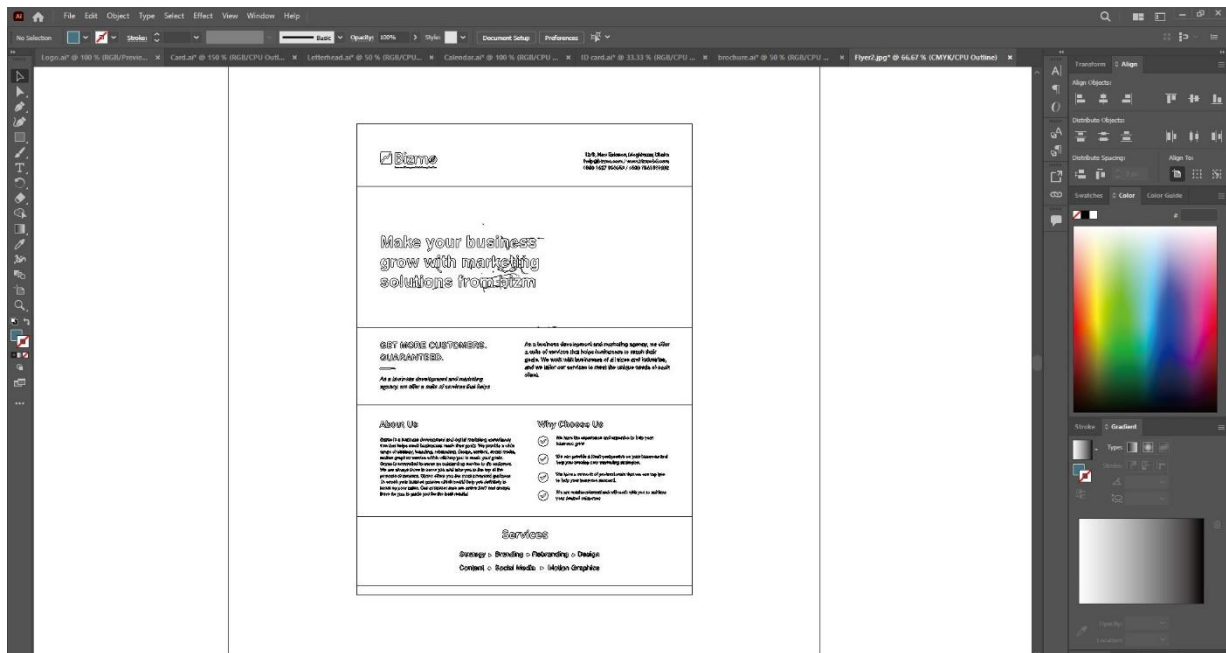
File Edit Object Type Select Effect View Window Help

No Selection Stroke: Basic Opacity: 100% Style: Document Setup Preferences

Logo.ai* @ 100 % (RGB/Previe... × Card.ai* @ 150 % (RGB/CPU Outl... × Letterhead.ai* @ 50 % (RGB/CPU... × Calendar.ai* @ 100 % (RGB/CPU ... × ID card.ai* @ 33.33 % (RGB/CPU ... × brochure.ai* @ 50 % (RGB/CPU ... × Flyer2.jpg* @ 66.67 % (CMYK/CPU Outline) ×

Bizme

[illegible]

Make your business grow with marketing solutions from bizm

GET MORE CUSTOMERS. GUARANTEED.

As a business development and marketing agency, we offer a suite of services that helps

As a business development and marketing agency, we offer a suite of services that helps businesses to reach their goals. We work with businesses of all sizes and industries, and we tailor our services to meet the unique needs of each client.

About Us

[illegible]

Why Choose Us

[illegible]

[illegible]

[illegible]

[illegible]

Services

Strategy ◇ Branding ◇ Rebranding ◇ Design

Content ◇ Social Media ◇ Motion Graphics

Transform Align

Align Objects:

Distribute Objects:

Distribute Spacing:

Align To:

Swatches Color Color Guide

Stroke Gradient

Type:

Stroke:

Opacity:

Location: